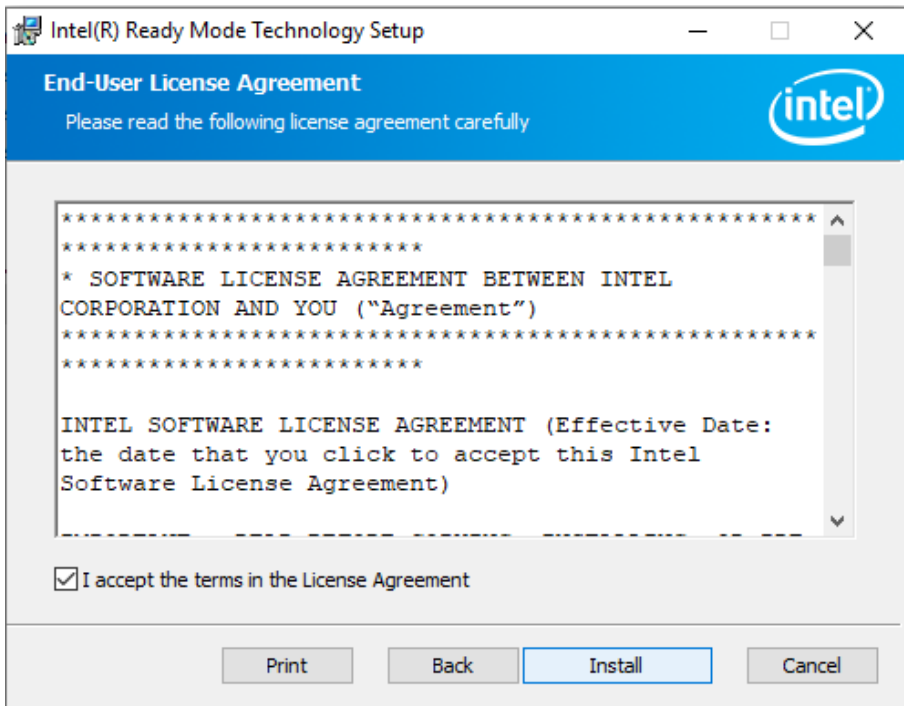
Intel(R) Ready Mode Technology Setup

End-User License Agreement

Please read the following license agreement carefully

intel

*****************************************************************************
* SOFTWARE LICENSE AGREEMENT BETWEEN INTEL CORPORATION AND YOU (“Agreement”)
*****************************************************************************

INTEL SOFTWARE LICENSE AGREEMENT (Effective Date: the date that you click to accept this Intel Software License Agreement)

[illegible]

I accept the terms in the License Agreement

Print

Back

Install

Cancel